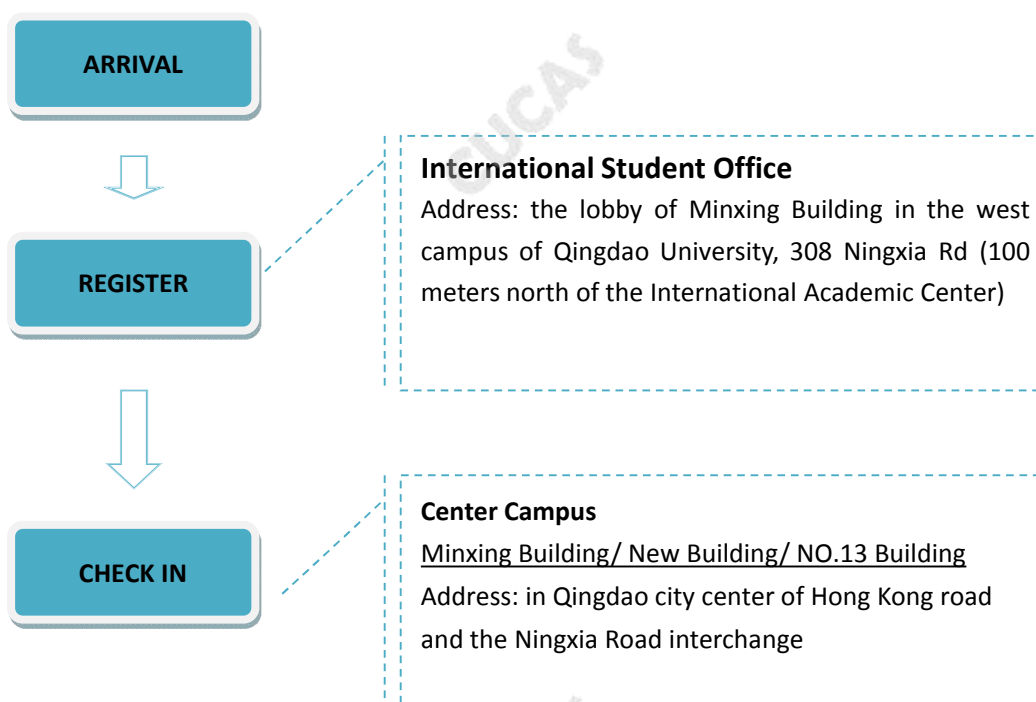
ARRIVAL

REGISTER

CHECK IN

CUCAS

International Student Office

Address: the lobby of Minxing Building in the west campus of Qingdao University, 308 Ningxia Rd (100 meters north of the International Academic Center)

Center Campus

Minxing Building/ New Building/ NO.13 Building

Address: in Qingdao city center of Hong Kong road and the Ningxia Road interchange